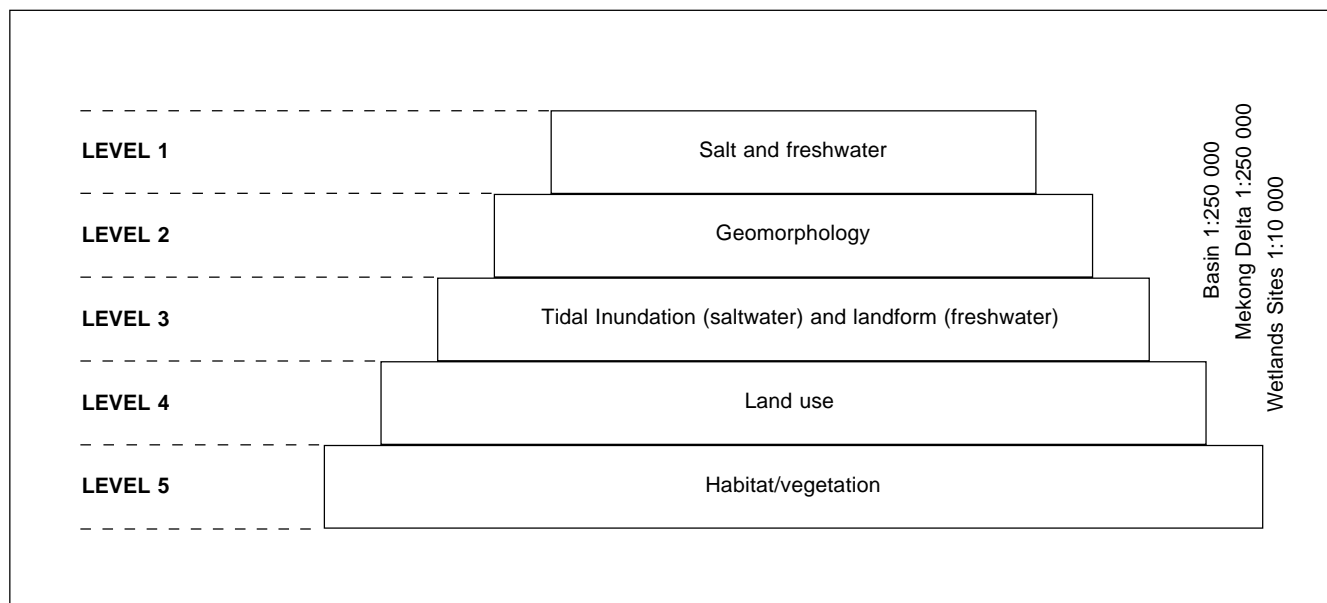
LEVEL 1

Salt and freshwater

LEVEL 2

Geomorphology

LEVEL 3

Tidal Inundation (saltwater) and landform (freshwater)

LEVEL 4

Land use

LEVEL 5

Habitat/vegetation

Basin 1:250 000
Mekong Delta 1:250 000
Wetlands Sites 1:10 000